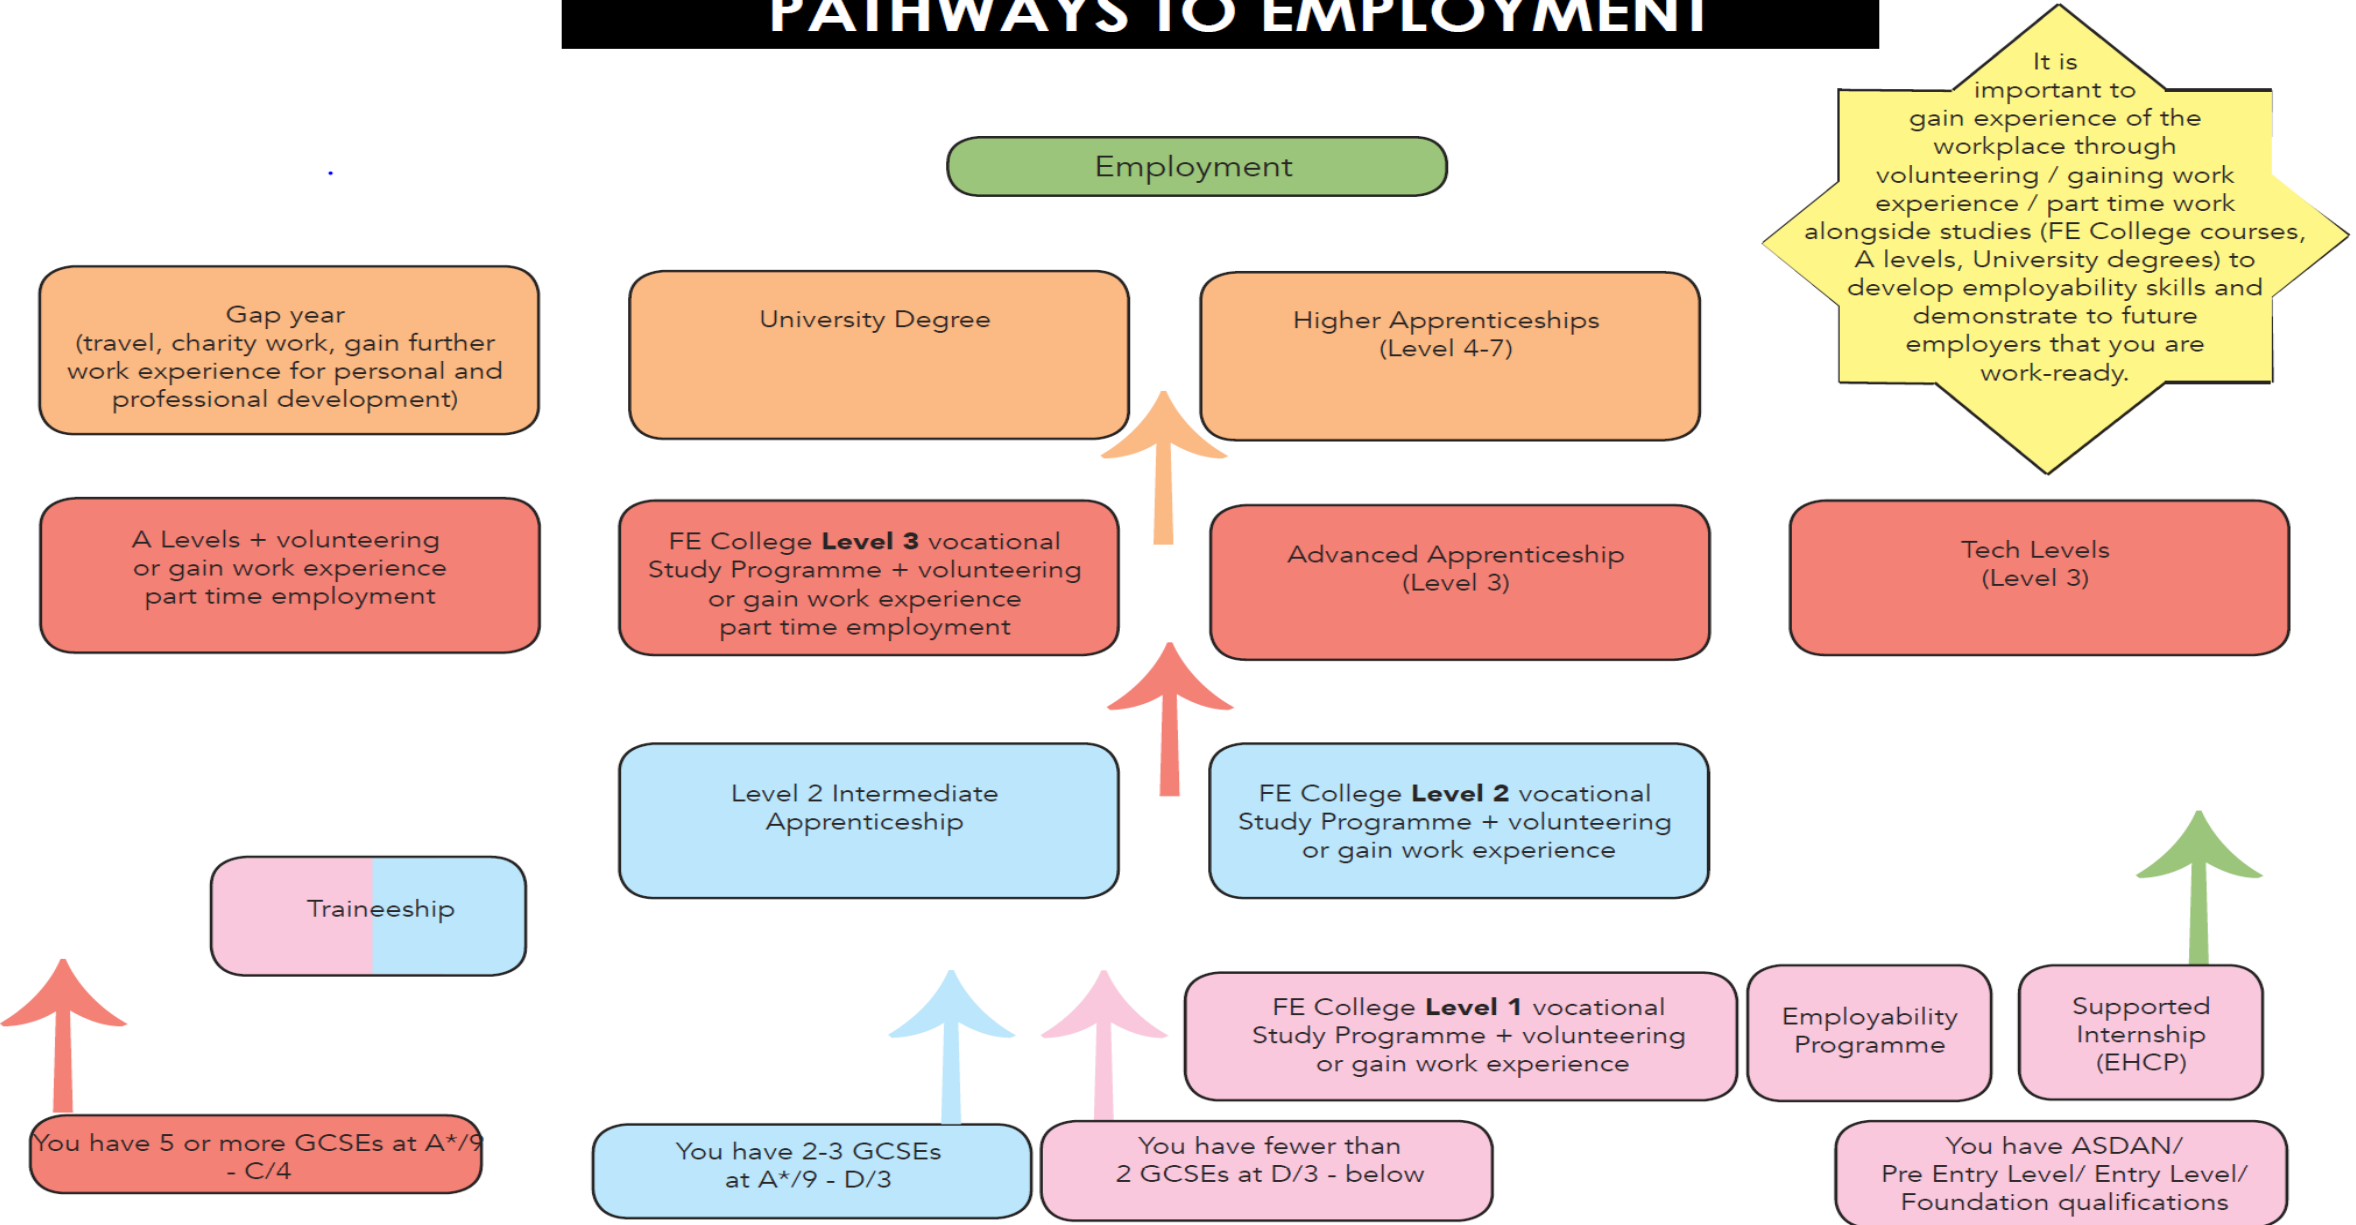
PATHWAYS TO EMPLOYMENT

Employment

It is important to gain experience of the workplace through volunteering / gaining work experience / part time work alongside studies (FE College courses, A levels, University degrees) to develop employability skills and demonstrate to future employers that you are work-ready.

Gap year (travel, charity work, gain further work experience for personal and professional development)

University Degree

Higher Apprenticeships (Level 4-7)

A Levels + volunteering or gain work experience part time employment

FE College **Level 3** vocational Study Programme + volunteering or gain work experience part time employment

Advanced Apprenticeship (Level 3)

Tech Levels (Level 3)

Level 2 Intermediate Apprenticeship

FE College **Level 2** vocational Study Programme + volunteering or gain work experience

Traineeship

FE College **Level 1** vocational Study Programme + volunteering or gain work experience

Employability Programme

Supported Internship (EHCP)

You have 5 or more GCSEs at A*/9 - C/4

You have 2-3 GCSEs at A*/9 - D/3

You have fewer than 2 GCSEs at D/3 - below

You have ASDAN/ Pre Entry Level/ Entry Level/ Foundation qualifications